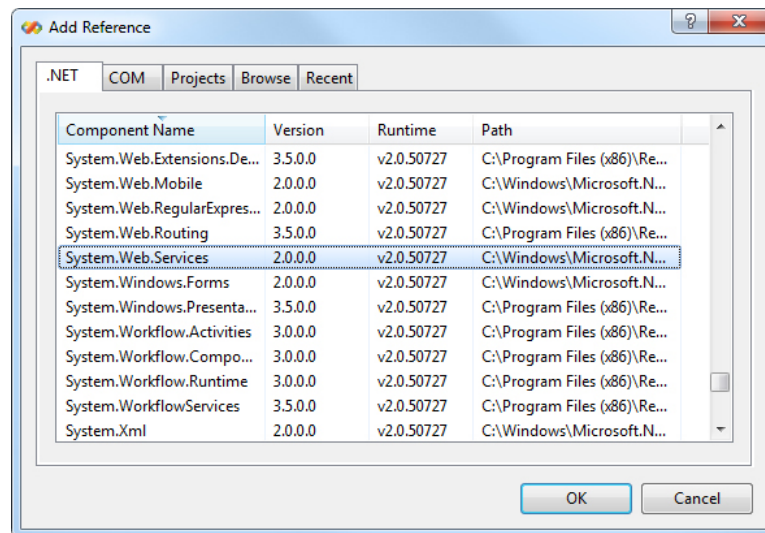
Add Reference

?

X

.NET | COM | Projects | Browse | Recent

| Component Name | Version | Runtime | Path |
|---|---|---|---|
| System.Web.Extensions.De... | 3.5.0.0 | v2.0.50727 | C:\Program Files (x86)\Re... |
| System.Web.Mobile | 2.0.0.0 | v2.0.50727 | C:\Windows\Microsoft.N... |
| System.Web.RegularExpres... | 2.0.0.0 | v2.0.50727 | C:\Windows\Microsoft.N... |
| System.Web.Routing | 3.5.0.0 | v2.0.50727 | C:\Program Files (x86)\Re... |
| System.Web.Services | 2.0.0.0 | v2.0.50727 | C:\Windows\Microsoft.N... |
| System.Windows.Forms | 2.0.0.0 | v2.0.50727 | C:\Windows\Microsoft.N... |
| System.Windows.Presenta... | 3.5.0.0 | v2.0.50727 | C:\Program Files (x86)\Re... |
| System.Workflow.Activities | 3.0.0.0 | v2.0.50727 | C:\Program Files (x86)\Re... |
| System.Workflow.Compo... | 3.0.0.0 | v2.0.50727 | C:\Program Files (x86)\Re... |
| System.Workflow.Runtime | 3.0.0.0 | v2.0.50727 | C:\Program Files (x86)\Re... |
| System.WorkflowServices | 3.5.0.0 | v2.0.50727 | C:\Program Files (x86)\Re... |
| System.Xml | 2.0.0.0 | v2.0.50727 | C:\Windows\Microsoft.N... |

OK

Cancel